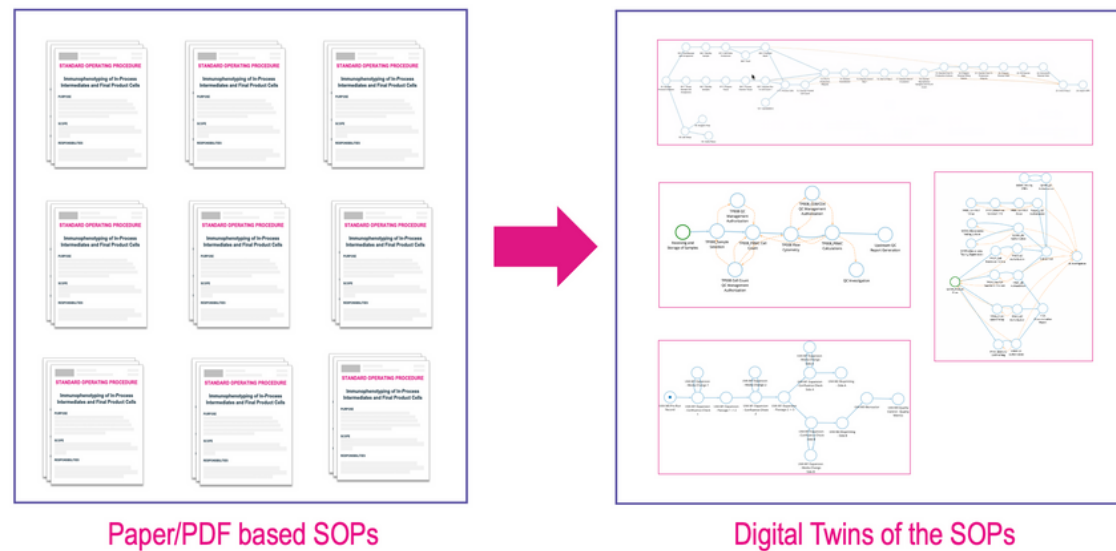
STANDARD OPERATING PROCEDURE

Immunophenotyping of In-Process Intermediates and Final Product Cells

PURPOSE

SCOPE

RESPONSIBILITIES

STANDARD OPERATING PROCEDURE

Immunophenotyping of In-Process Intermediates and Final Product Cells

PURPOSE

SCOPE

RESPONSIBILITIES

STANDARD OPERATING PROCEDURE

Immunophenotyping of In-Process Intermediates and Final Product Cells

PURPOSE

SCOPE

RESPONSIBILITIES

STANDARD OPERATING PROCEDURE

Immunophenotyping of In-Process Intermediates and Final Product Cells

PURPOSE

SCOPE

RESPONSIBILITIES

STANDARD OPERATING PROCEDURE

Immunophenotyping of In-Process Intermediates and Final Product Cells

PURPOSE

SCOPE

RESPONSIBILITIES

STANDARD OPERATING PROCEDURE

Immunophenotyping of In-Process Intermediates and Final Product Cells

PURPOSE

SCOPE

RESPONSIBILITIES

STANDARD OPERATING PROCEDURE

Immunophenotyping of In-Process Intermediates and Final Product Cells

PURPOSE

SCOPE

RESPONSIBILITIES

STANDARD OPERATING PROCEDURE

Immunophenotyping of In-Process Intermediates and Final Product Cells

PURPOSE

SCOPE

RESPONSIBILITIES

STANDARD OPERATING PROCEDURE

Immunophenotyping of In-Process Intermediates and Final Product Cells

PURPOSE

SCOPE

RESPONSIBILITIES

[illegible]

TP008 QC Management Authorization

TP008 (Sort) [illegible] QC Management Authorization

Receiving and Storage of Samples

TP008 Sample Isolation

TP008 (Test) Cell Count

TP008 Flow Cytometry

TP008 (Test) Calculations

Generate QC Report Generation

TP008 Cell Count QC Management Authorization

QC Investigation

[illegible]

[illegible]

Paper/PDF based SOPs

Digital Twins of the SOPs